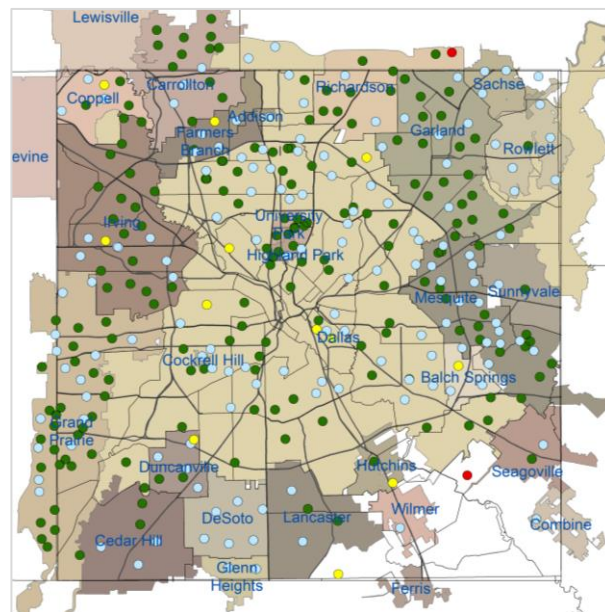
Lewisville
Carrollton
Coppell
Richardson
Sachse
Addison
Farmers Branch
Garland
Rowlett
evine
University Park
Irving
Highland Park
Mesquite
Sunnyvale
Dallas
Cockrell Hill
Balch Springs
Grand Prairie
Duncanville
Hutchins
Seagoville
Wilmer
DeSoto
Lancaster
Combine
Cedar Hill
Glenn Heights
Ferris